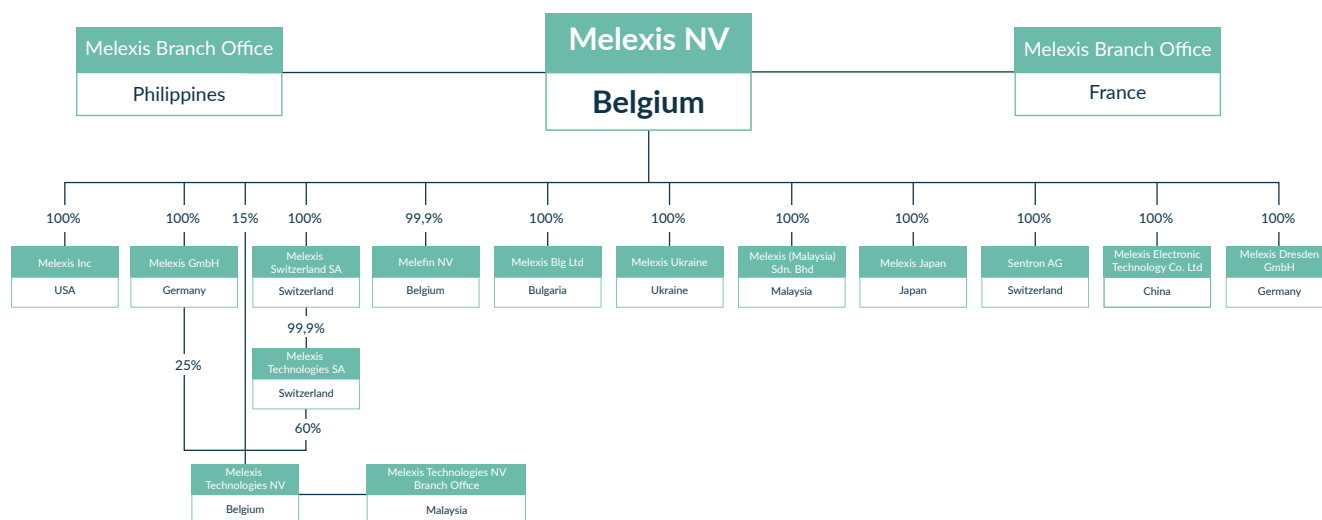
Melexis Branch Office
Philippines

Melexis NV
Belgium

Melexis Branch Office
France

100%
Melexis Inc
USA

100%
Melexis GmbH
Germany

15%

100%
Melexis Switzerland SA
Switzerland

99,9%
Melefin NV
Belgium

100%
Melexis Blg Ltd
Bulgaria

100%
Melexis Ukraine
Ukraine

100%
Melexis (Malaysia) Sdn. Bhd
Malaysia

100%
Melexis Japan
Japan

100%
Sentron AG
Switzerland

100%
Melexis Electronic Technology Co. Ltd
China

100%
Melexis Dresden GmbH
Germany

99,9%
Melexis Technologies SA
Switzerland

25%

60%

Melexis Technologies NV
Belgium

Melexis Technologies NV Branch Office
Malaysia